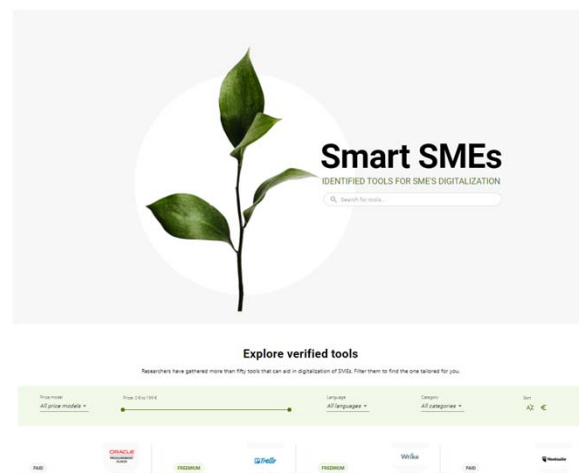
Smart SMEs

IDENTIFIED TOOLS FOR SME'S DIGITALIZATION

Search for tools...

Explore verified tools

Researchers have gathered more than fifty tools that can aid in digitalization of SMEs. Filter them to find the one tailored for you.

Price model
All price models

Price: 0 € to 150 €

Language
All languages

Category
All categories

Sort

PAID

ORACLE

FREEMIUM

Trello

FREEMIUM

Wrike

PAID

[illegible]